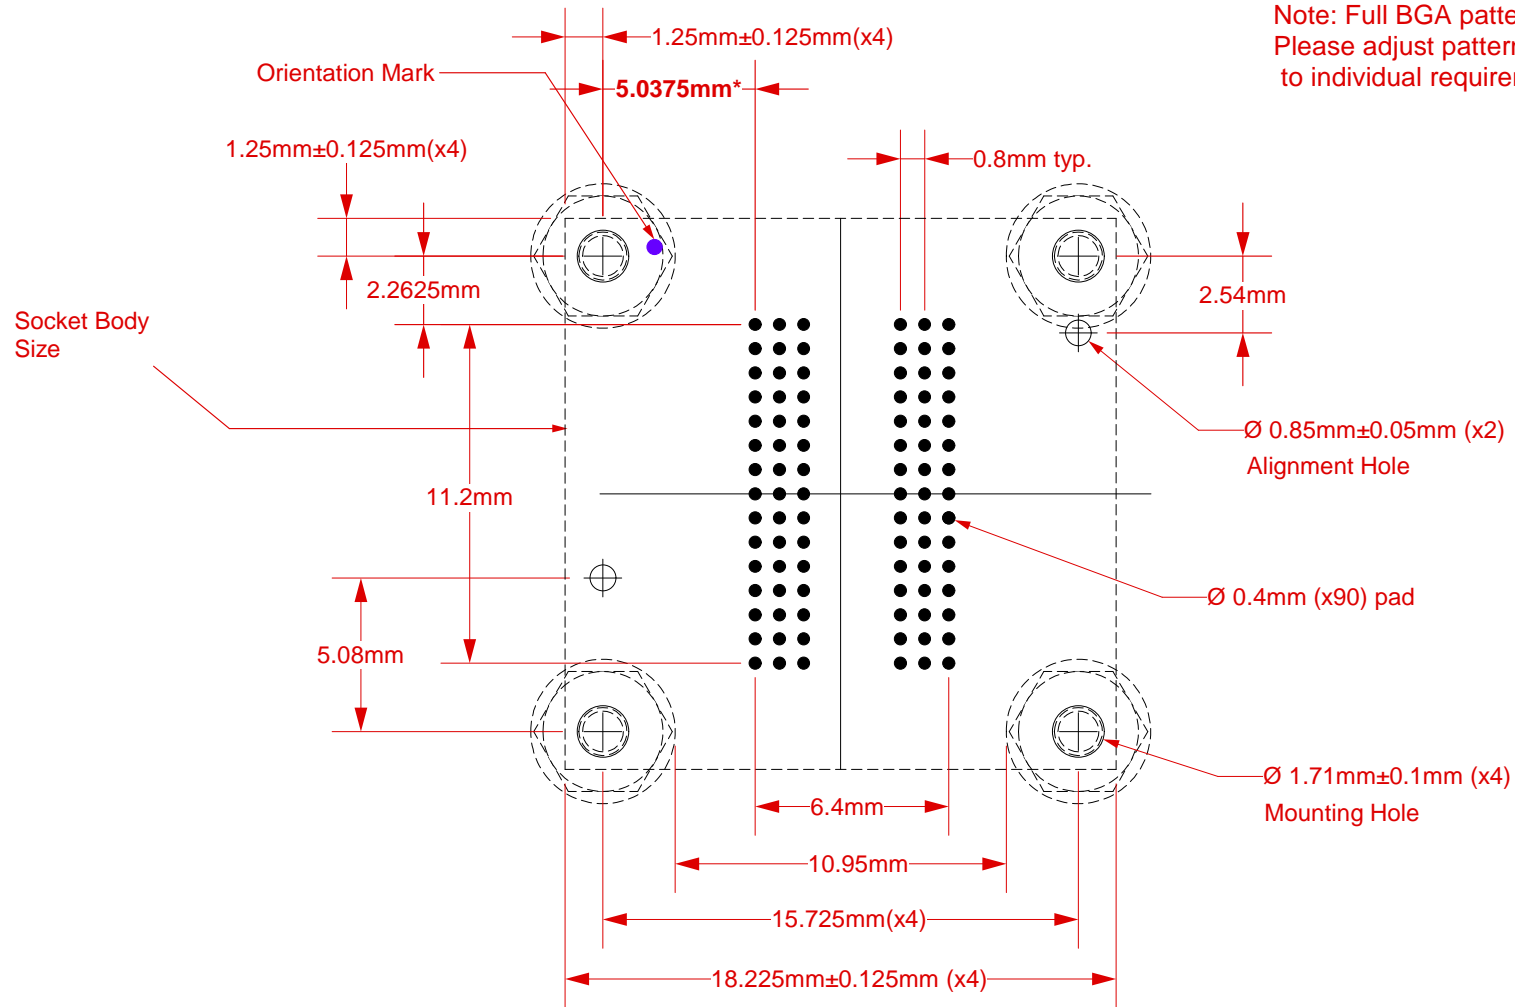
Note: Full BGA patte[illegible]
Please adjust patter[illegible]
to individual require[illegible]

1.25mm±0.125mm(x4)

Orientation Mark

5.0375mm*

1.25mm±0.125mm(x4)

0.8mm typ.

2.2625mm

2.54mm

Socket Body Size

Ø 0.85mm±0.05mm (x2)
Alignment Hole

11.2mm

Ø 0.4mm (x90) pad

5.08mm

Ø 1.71mm±0.1mm (x4)
Mounting Hole

6.4mm

10.95mm

15.725mm(x4)

18.225mm±0.125mm (x4)